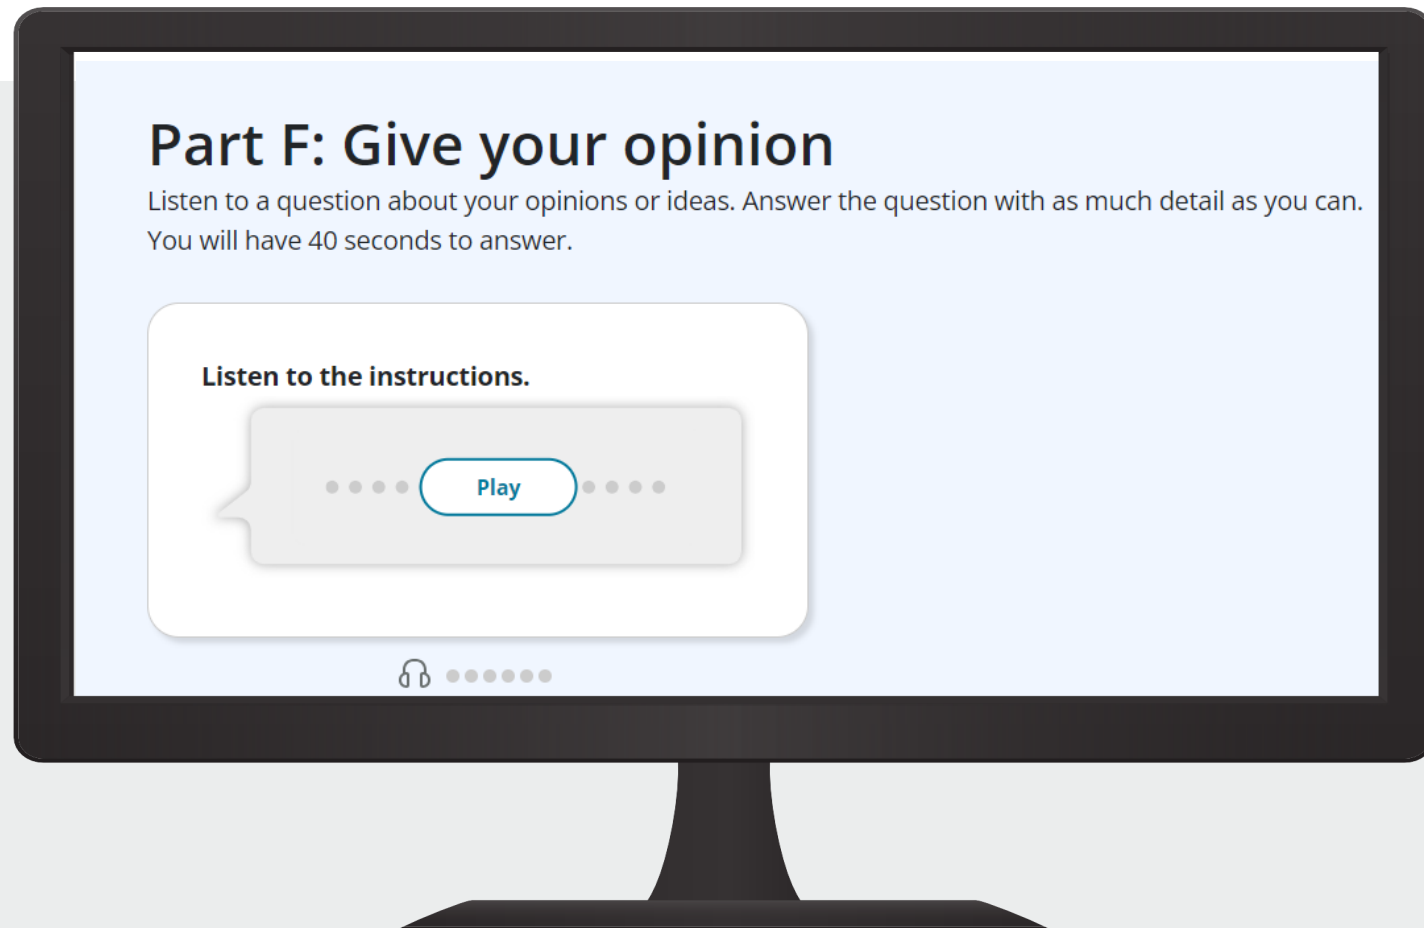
Part F: Give your opinion

Listen to a question about your opinions or ideas. Answer the question with as much detail as you can. You will have 40 seconds to answer.

Listen to the instructions.

Play